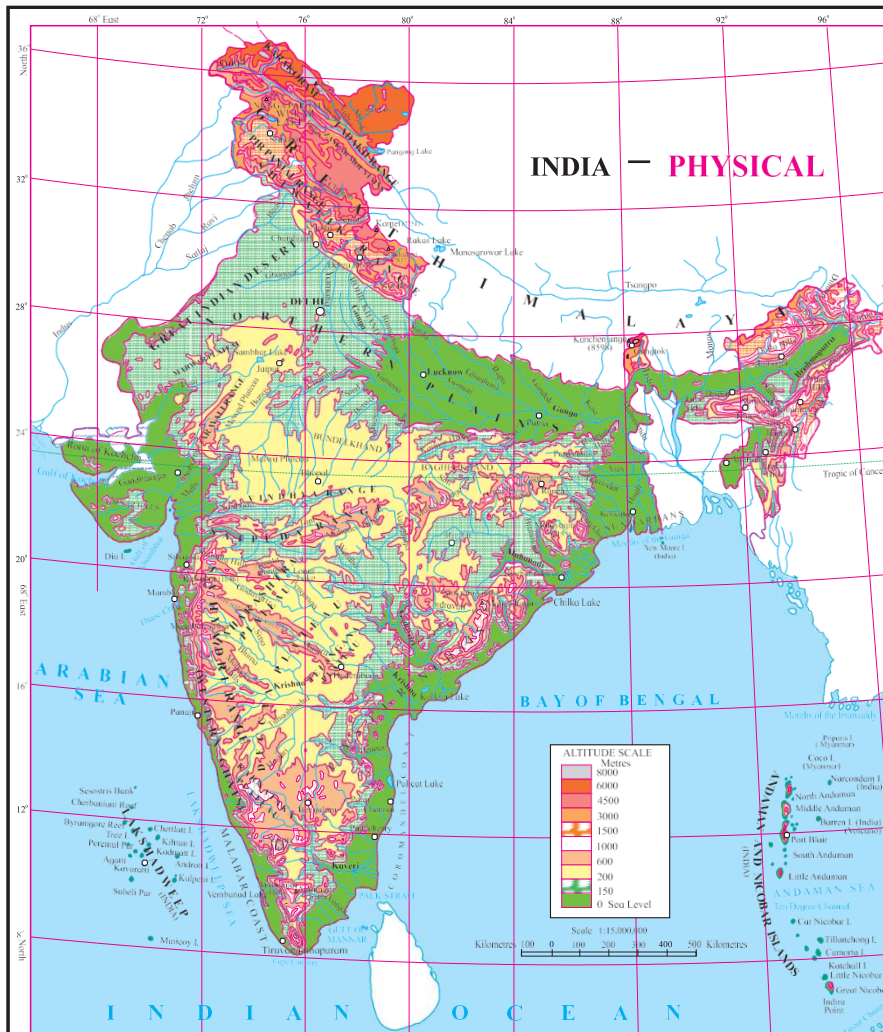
68° East
72°
76°
80°
84°
88°
92°
96°

36° North
32°
28°
24°
20°
16°
12°
8° North
68°

INDIA – PHYSICAL

H I M A L A Y A

Pangong Lake
Rakas Lake
Manosarowar Lake
Tsangpo
DELHI
Kanchenjunga (8598)
Gangtok
Brahmaputra
Lucknow
Ganga
Patna
Sambhar Lake
Jaipur
BUNDELKHAND
BAGHELKHAND
Tropic of Cancer
Rann of Kachchh
Gulf of Kachchh
Diu I.
Mumbai
Chilka Lake
Krishna
Kolleru Lake
Panaji
Pulicat Lake
Chennai
Kaveri
Puducherry
Chenab
Ravi
Sutlej
Indus
Jhelum

A R A B I A N
S E A

B A Y   O F   B E N G A L

Sesostris Bank
Cherbaniani Reef
Byramgore Reef
Chetlat I.
Bitra I.
Kiltan I.
Perumal Par
Kadmat I.
Amini I.
Agatti
Androth I.
Kavaratti
Kalpeni I.
Suheli Par
LAKSHADWEEP (INDIA)
Minicoy I.
MALABAR COAST
Vembanad Lake
GULF OF MANNAR
PALK STRAIT
Tiruvananthapuram

Preparis I. (Myanmar)
Coco I. (Myanmar)
Narcondam I. (India)
North Andaman
Middle Andaman
Barren I. (India) (Volcanic)
Port Blair
South Andaman
Little Andaman
ANDAMAN SEA
Ten Degree Channel
Car Nicobar I.
Tillanchong I.
Camorta I.
Katchall I.
Little Nicobar
Great Nicobar
Indira Point
ANDAMAN AND NICOBAR ISLANDS (INDIA)
Mouths of the Irrawaddy
Mouths of the Ganga
New Moore I. (India)

ALTITUDE SCALE
Metres
8000
6000
4500
3000
1500
1000
600
200
150
0 Sea Level

Scale 1:15,000,000
Kilometres 100 0 100 200 300 400 500 Kilometres

I N D I A N   O C E A N